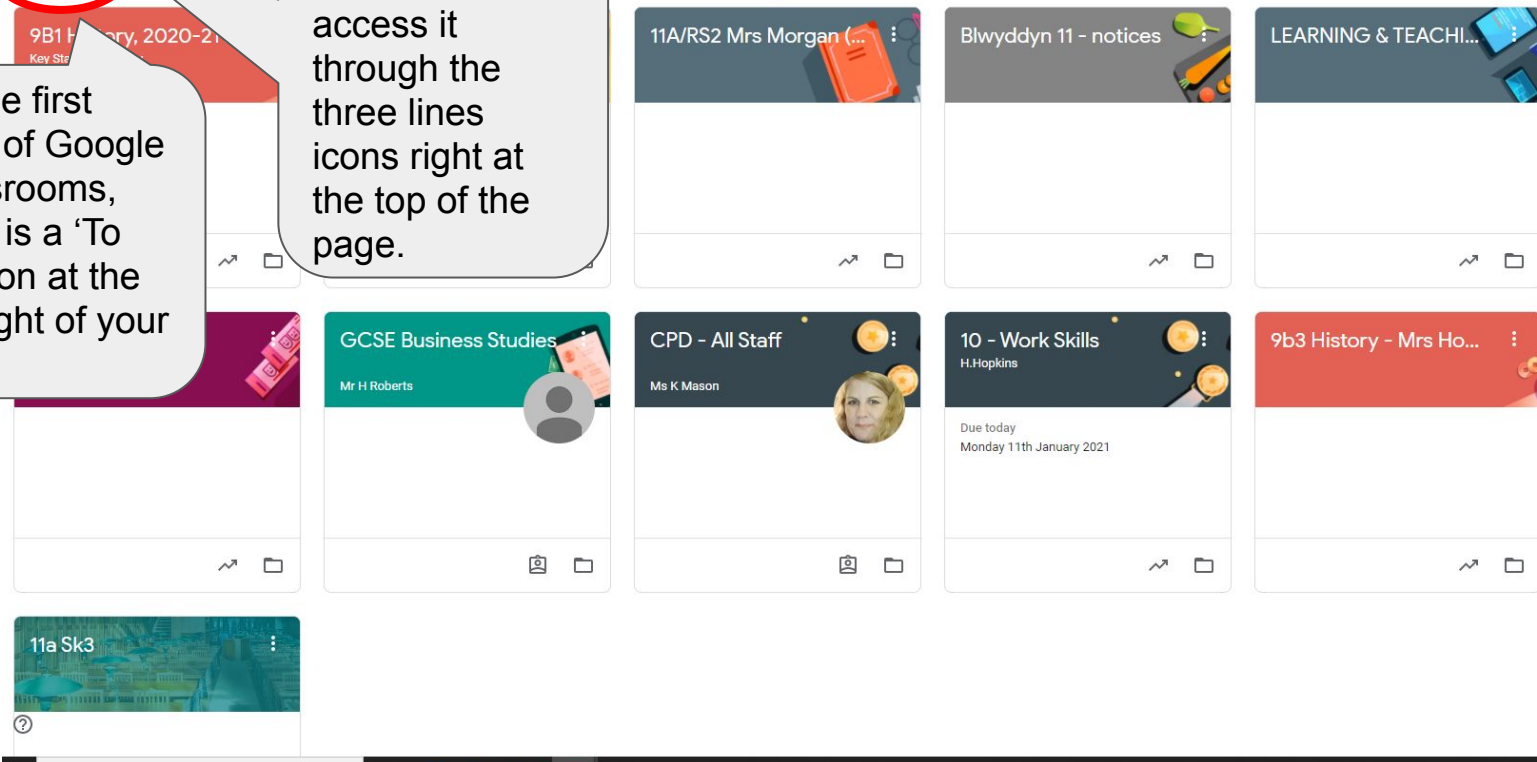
9B1 H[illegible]ry, 2020-21
Key Sta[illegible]

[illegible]e first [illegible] of Google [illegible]srooms, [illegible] is a 'To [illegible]on at the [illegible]ght of your

access it through the three lines icons right at the top of the page.

11A/RS2 Mrs Morgan (...

Blwyddyn 11 - notices

LEARNING & TEACHI...

GCSE Business Studies
Mr H Roberts

CPD - All Staff
Ms K Mason

10 - Work Skills
H.Hopkins
Due today
Monday 11th January 2021

9b3 History - Mrs Ho...

11a Sk3